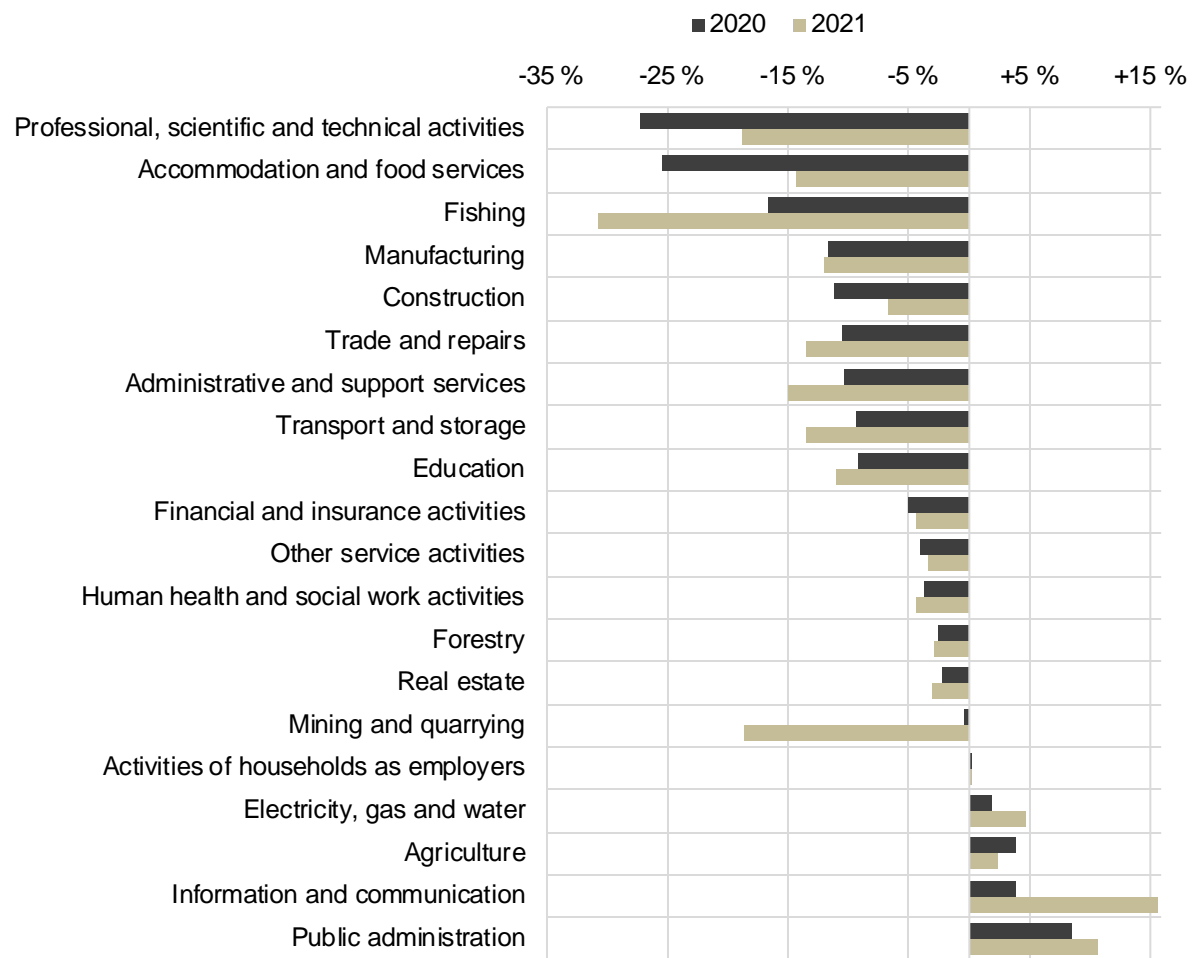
2020 2021

-35 % -25 % -15 % -5 % +5 % +15 %

Professional, scientific and technical activities
Accommodation and food services
Fishing
Manufacturing
Construction
Trade and repairs
Administrative and support services
Transport and storage
Education
Financial and insurance activities
Other service activities
Human health and social work activities
Forestry
Real estate
Mining and quarrying
Activities of households as employers
Electricity, gas and water
Agriculture
Information and communication
Public administration